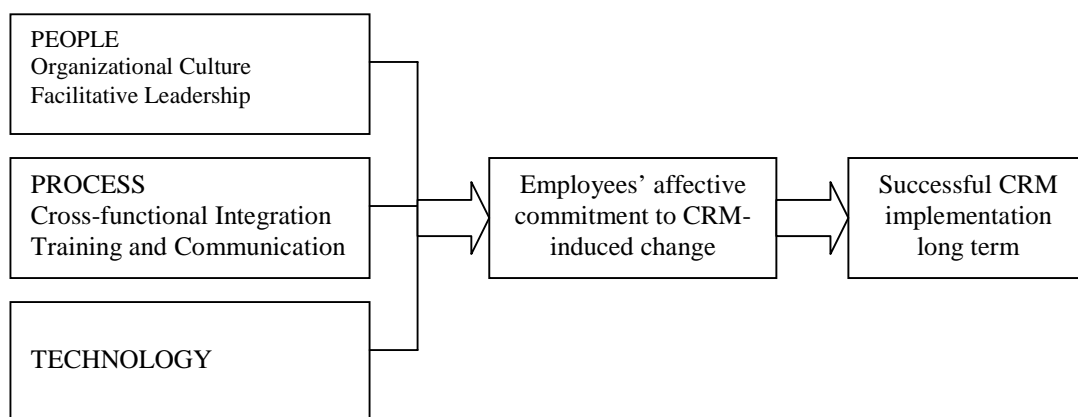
PEOPLE
Organizational Culture
Facilitative Leadership

PROCESS
Cross-functional Integration
Training and Communication

TECHNOLOGY

Employees' affective commitment to CRM-induced change

Successful CRM implementation long term